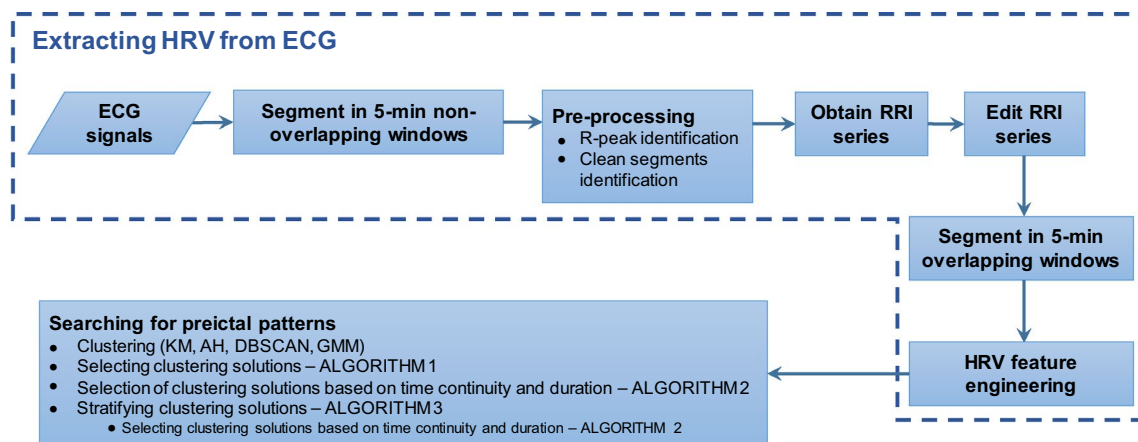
Extracting HRV from ECG

ECG signals

Segment in 5-min non-overlapping windows

Pre-processing
- R-peak identification
- Clean segments identification

Obtain RRI series

Edit RRI series

Segment in 5-min overlapping windows

HRV feature engineering

Searching for preictal patterns
- Clustering (KM, AH, DBSCAN, GMM)
- Selecting clustering solutions – ALGORITHM 1
- Selection of clustering solutions based on time continuity and duration – ALGORITHM 2
- Stratifying clustering solutions – ALGORITHM 3
  - Selecting clustering solutions based on time continuity and duration – ALGORITHM 2